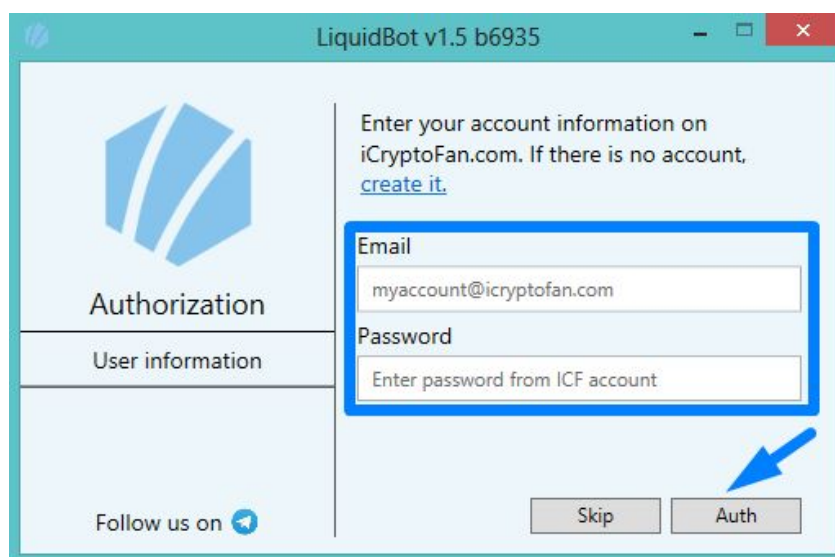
LiquidBot v1.5 b6935

Authorization

User information

Follow us on

Enter your account information on iCryptoFan.com. If there is no account, create it.

Email

myaccount@icryptofan.com

Password

Enter password from ICF account

Skip

Auth